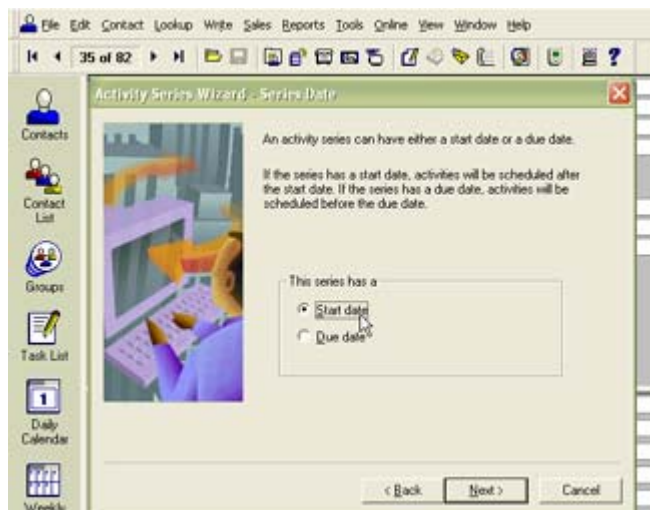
File Edit Contact Lookup Write Sales Reports Tools Online View Window Help

35 of 82

Contacts

Contact List

Groups

Task List

Daily Calendar

Weekly

Activity Series Wizard - Series Date

An activity series can have either a start date or a due date.

If the series has a start date, activities will be scheduled after the start date. If the series has a due date, activities will be scheduled before the due date.

This series has a

Start date

Due date

< Back

Next >

Cancel